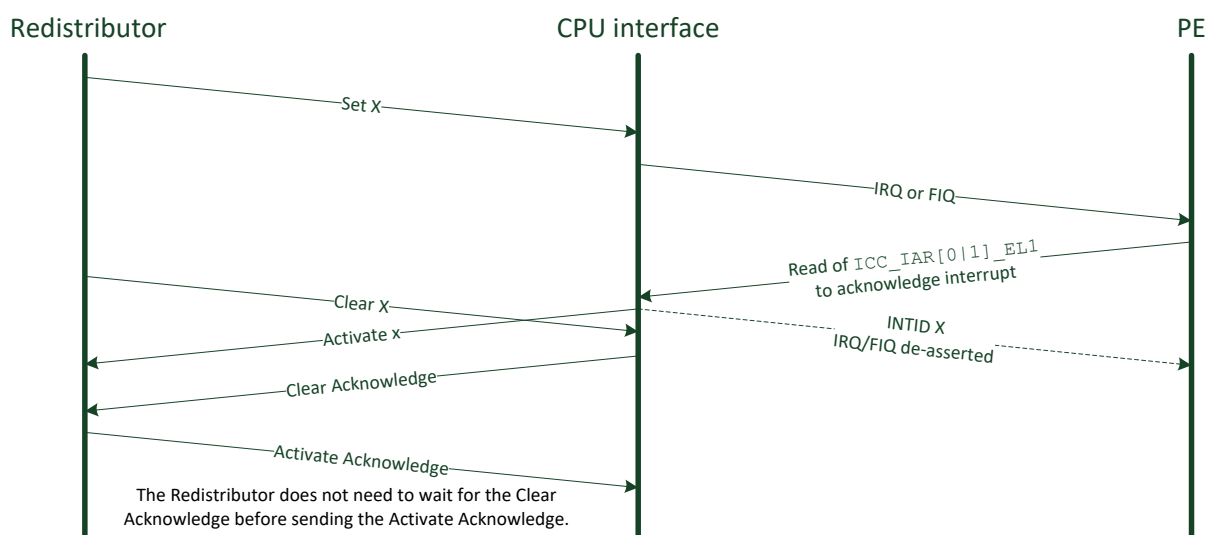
Redistributor

CPU interface

PE

Set X

IRQ or FIQ

Read of ICC_IAR[0|1]_EL1 to acknowledge interrupt

Clear X

Activate x

INTID X
IRQ/FIQ de-asserted

Clear Acknowledge

Activate Acknowledge

The Redistributor does not need to wait for the Clear Acknowledge before sending the Activate Acknowledge.